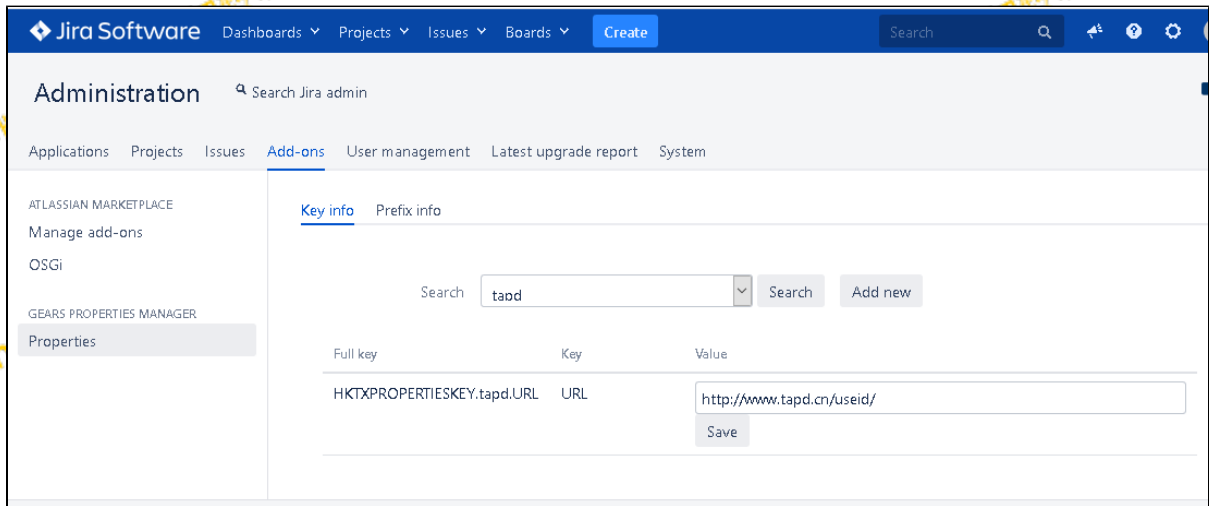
Jira Software Dashboards Projects Issues Boards Create Search

Administration Search Jira admin

Applications Projects Issues Add-ons User management Latest upgrade report System

ATLASSIAN MARKETPLACE
Manage add-ons
OSGi

GEARS PROPERTIES MANAGER
Properties

Key info Prefix info

Search tapd Search Add new

| Full key | Key | Value |
|---|---|---|
| HKTXPROPERTIESKEY.tapd.URL | URL | http://www.tapd.cn/useid/ Save |